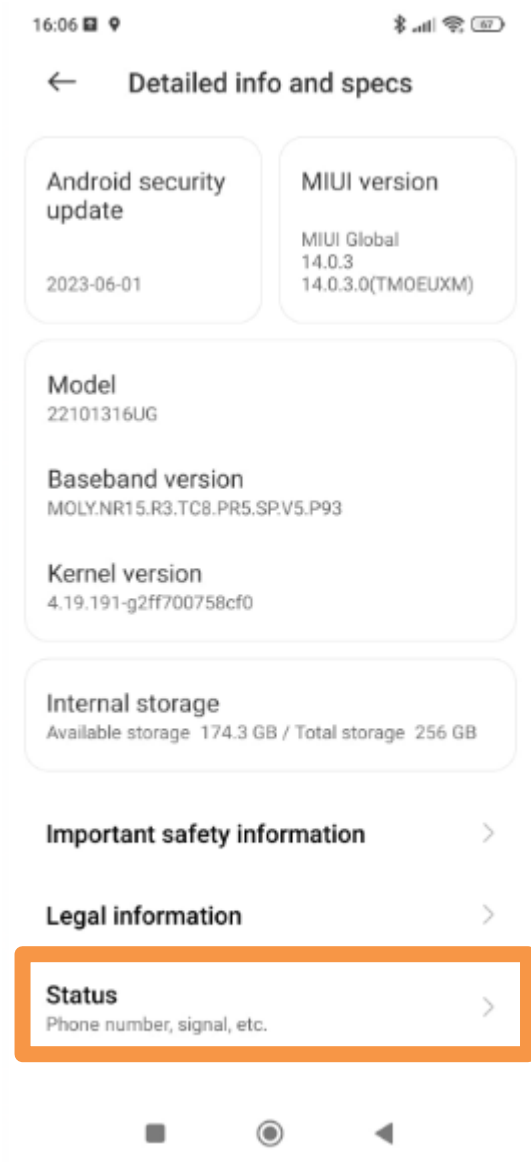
16:06

67

Detailed info and specs

Android security update

2023-06-01

MIUI version

MIUI Global
14.0.3
14.0.3.0(TMOEUXM)

Model
22101316UG

Baseband version
MOLY.NR15.R3.TC8.PR5.SP.V5.P93

Kernel version
4.19.191-g2ff700758cf0

Internal storage
Available storage 174.3 GB / Total storage 256 GB

Important safety information

Legal information

Status
Phone number, signal, etc.